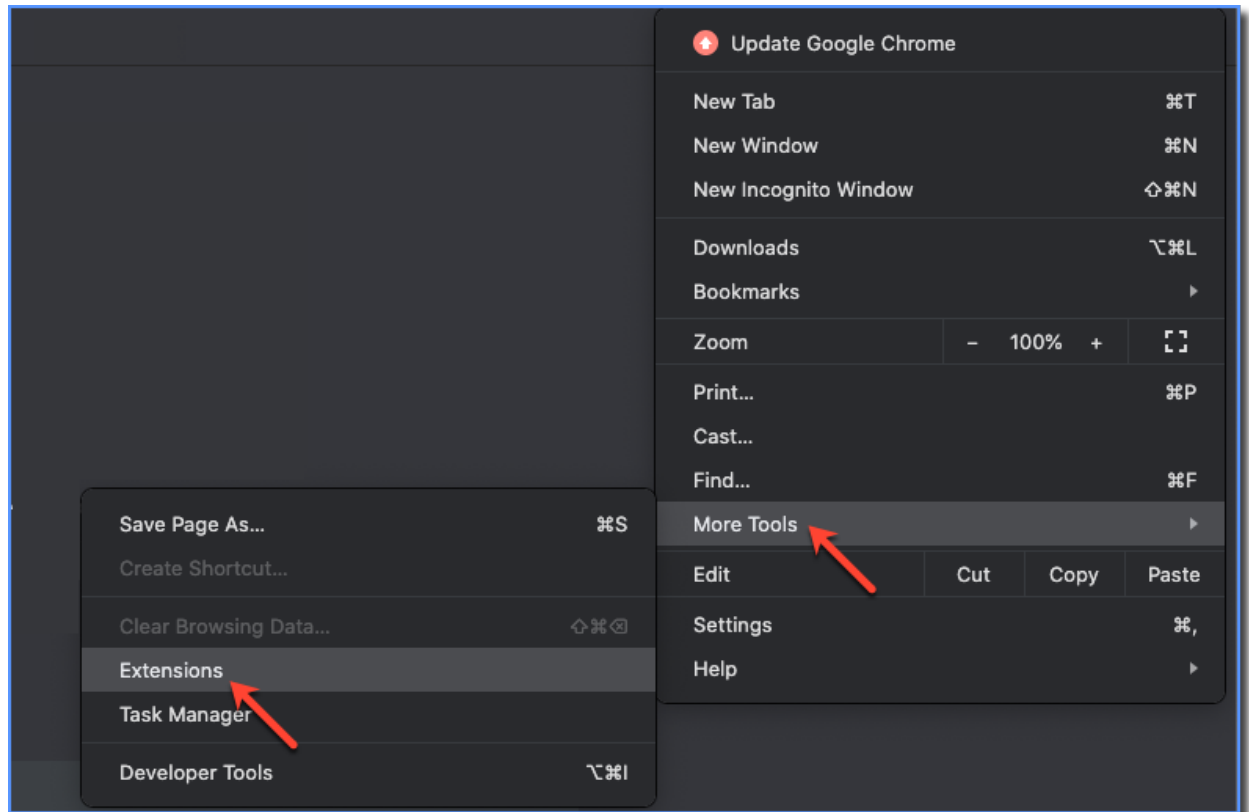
Update Google Chrome

New Tab ⌘T
New Window ⌘N
New Incognito Window ⇧⌘N

Downloads ⌥⌘L
Bookmarks

Zoom – 100% +

Print... ⌘P
Cast...
Find... ⌘F
More Tools
Edit Cut Copy Paste

Settings ⌘,
Help

Save Page As... ⌘S
Create Shortcut...

Clear Browsing Data... ⇧⌘⌫
Extensions
Task Manager

Developer Tools ⌥⌘I